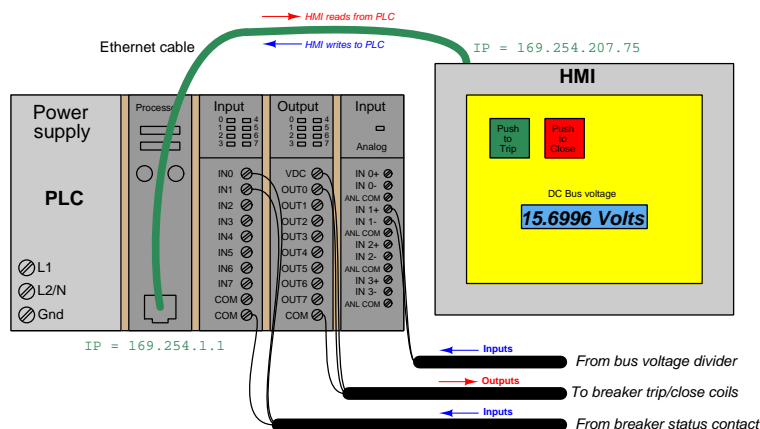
HMI reads from PLC

HMI writes to PLC

Ethernet cable

IP = 169.254.207.75

HMI

Power supply

PLC

L1

L2/N

Gnd

Processor

Input

0 1 2 3

4 5 6 7

IN0

IN1

IN2

IN3

IN4

IN5

IN6

IN7

COM

COM

Output

0 1 2 3

4 5 6 7

VDC

OUT0

OUT1

OUT2

OUT3

OUT4

OUT5

OUT6

OUT7

COM

Input

Analog

IN 0+

IN 0-

ANL COM

IN 1+

IN 1-

ANL COM

IN 2+

IN 2-

ANL COM

IN 3+

IN 3-

ANL COM

Push to Trip

Push to Close

DC Bus voltage

15.6996 Volts

IP = 169.254.1.1

Inputs

From bus voltage divider

Outputs

To breaker trip/close coils

Inputs

From breaker status contact